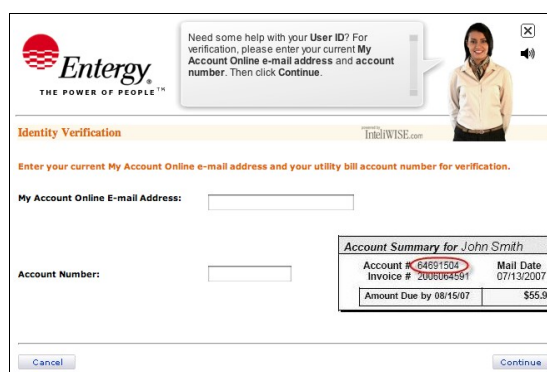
Entergy.
THE POWER OF PEOPLE™

Need some help with your User ID? For verification, please enter your current My Account Online e-mail address and account number. Then click Continue.

Identity Verification

IntelliWISE.com

Enter your current My Account Online e-mail address and your utility bill account number for verification.

My Account Online E-mail Address:

Account Number:

Account Summary for John Smith

| Account # 64691504 Invoice # 2006064591 | Mail Date 07/13/2007 |
|---|---|
| Amount Due by 08/15/07 | $55.9 |

Cancel

Continue